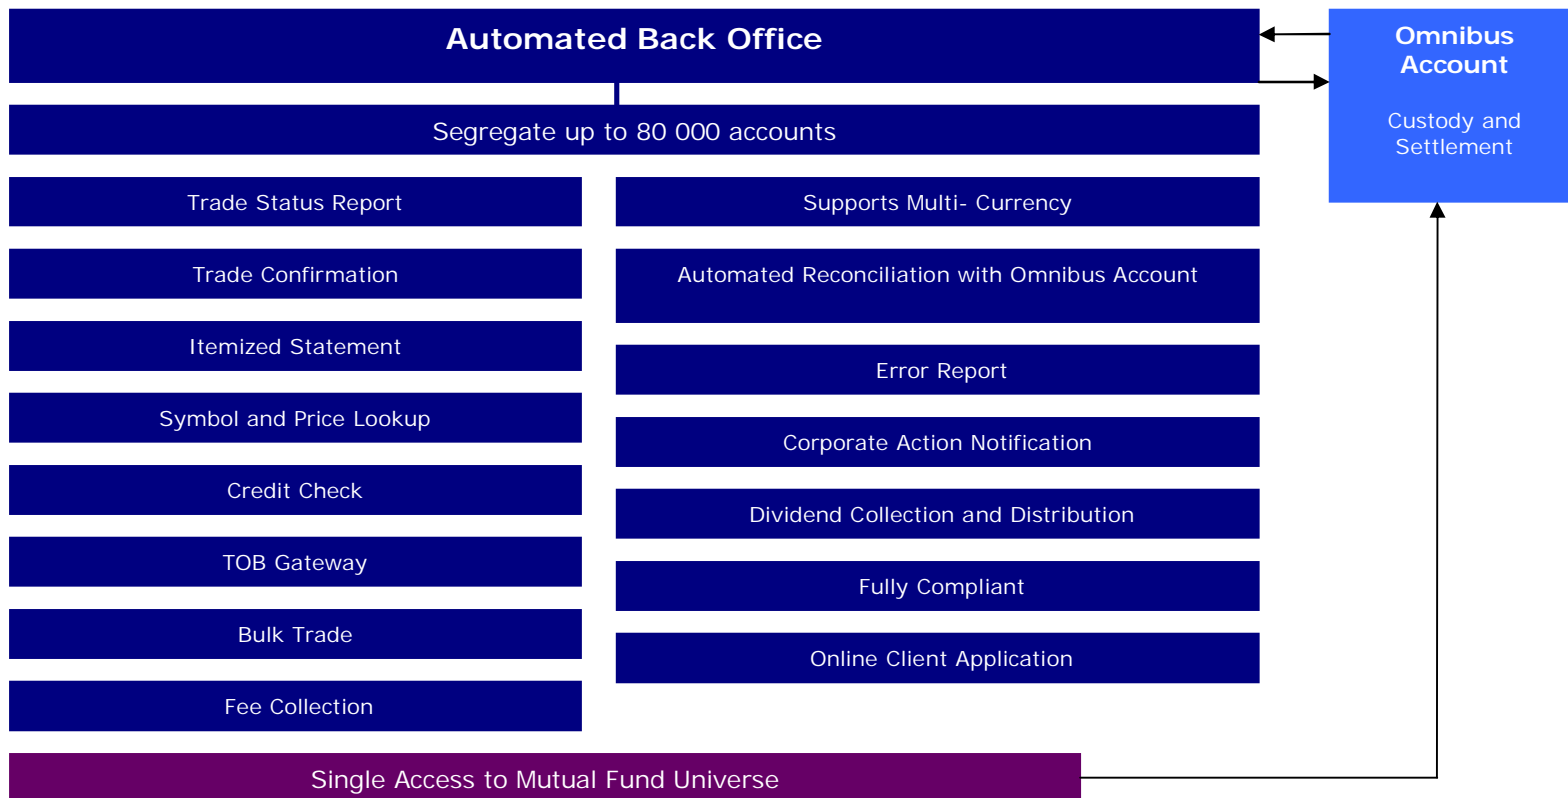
Automated Back Office

Omnibus Account

Custody and Settlement

Segregate up to 80 000 accounts

Trade Status Report

Trade Confirmation

Itemized Statement

Symbol and Price Lookup

Credit Check

TOB Gateway

Bulk Trade

Fee Collection

Supports Multi- Currency

Automated Reconciliation with Omnibus Account

Error Report

Corporate Action Notification

Dividend Collection and Distribution

Fully Compliant

Online Client Application

Single Access to Mutual Fund Universe